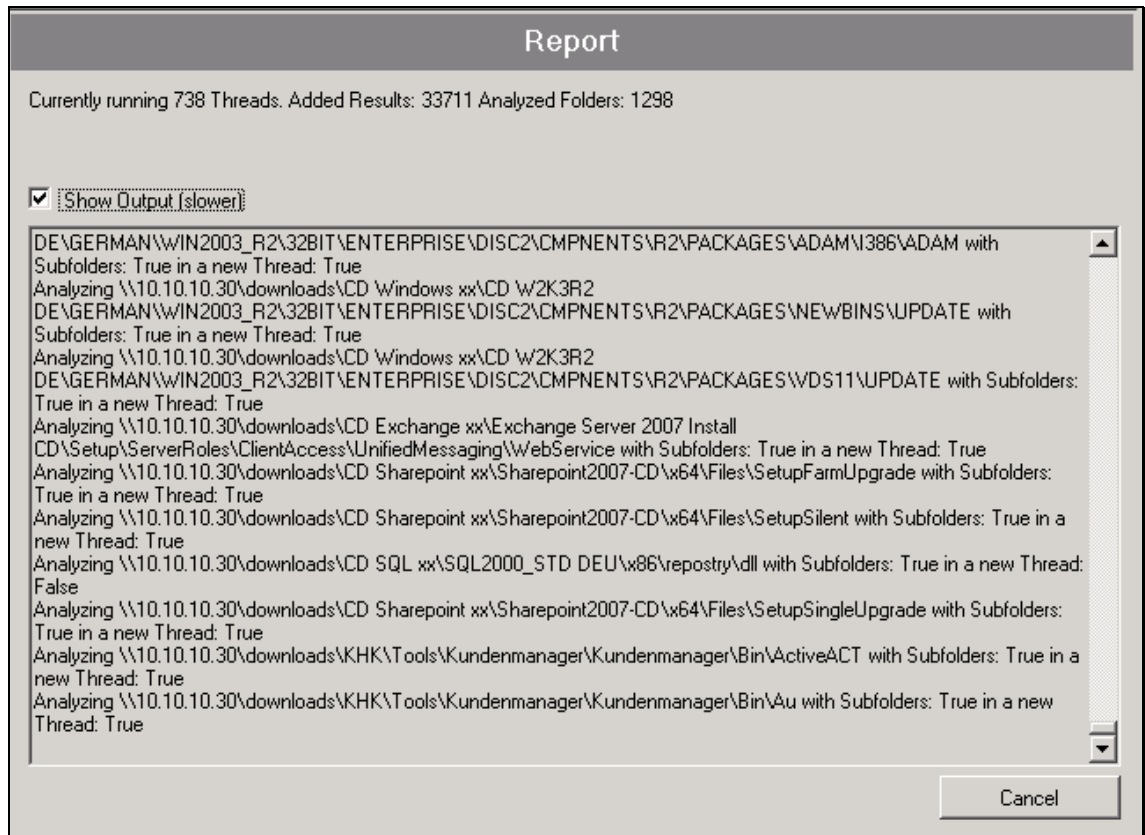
Report

Currently running 738 Threads. Added Results: 33711 Analyzed Folders: 1298

Show Output (slower)

DE\GERMAN\WIN2003_R2\32BIT\ENTERPRISE\DISC2\CMPNENTS\R2\PACKAGES\ADAM\I386\ADAM with Subfolders: True in a new Thread: True
Analyzing \\10.10.10.30\downloads\CD Windows xx\CD W2K3R2 DE\GERMAN\WIN2003_R2\32BIT\ENTERPRISE\DISC2\CMPNENTS\R2\PACKAGES\NEWBINS\UPDATE with Subfolders: True in a new Thread: True
Analyzing \\10.10.10.30\downloads\CD Windows xx\CD W2K3R2 DE\GERMAN\WIN2003_R2\32BIT\ENTERPRISE\DISC2\CMPNENTS\R2\PACKAGES\VDS11\UPDATE with Subfolders: True in a new Thread: True
Analyzing \\10.10.10.30\downloads\CD Exchange xx\Exchange Server 2007 Install CD\Setup\ServerRoles\ClientAccess\UnifiedMessaging\WebService with Subfolders: True in a new Thread: True
Analyzing \\10.10.10.30\downloads\CD Sharepoint xx\Sharepoint2007-CD\x64\Files\SetupFarmUpgrade with Subfolders: True in a new Thread: True
Analyzing \\10.10.10.30\downloads\CD Sharepoint xx\Sharepoint2007-CD\x64\Files\SetupSilent with Subfolders: True in a new Thread: True
Analyzing \\10.10.10.30\downloads\CD SQL xx\SQL2000_STD DEU\x86\repostry\dll with Subfolders: True in a new Thread: False
Analyzing \\10.10.10.30\downloads\CD Sharepoint xx\Sharepoint2007-CD\x64\Files\SetupSingleUpgrade with Subfolders: True in a new Thread: True
Analyzing \\10.10.10.30\downloads\KHK\Tools\Kundenmanager\Kundenmanager\Bin\ActiveACT with Subfolders: True in a new Thread: True
Analyzing \\10.10.10.30\downloads\KHK\Tools\Kundenmanager\Kundenmanager\Bin\Au with Subfolders: True in a new Thread: True

Cancel